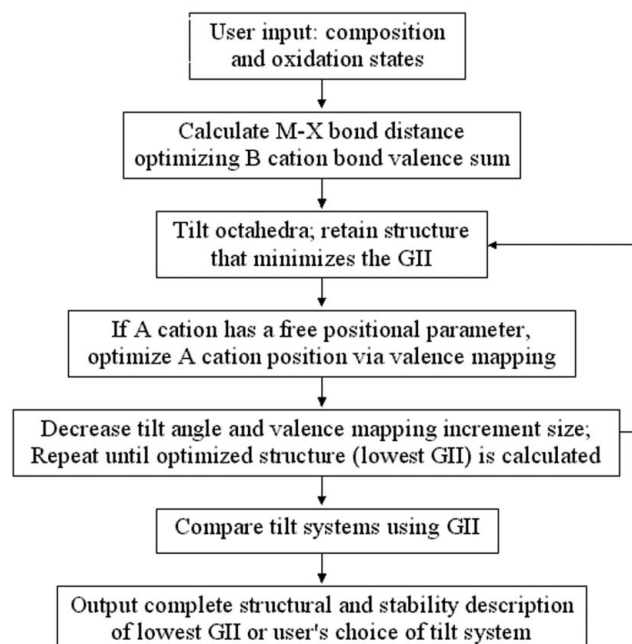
User input: composition and oxidation states

Calculate M-X bond distance optimizing B cation bond valence sum

Tilt octahedra; retain structure that minimizes the GII

If A cation has a free positional parameter, optimize A cation position via valence mapping

Decrease tilt angle and valence mapping increment size; Repeat until optimized structure (lowest GII) is calculated

Compare tilt systems using GII

Output complete structural and stability description of lowest GII or user's choice of tilt system